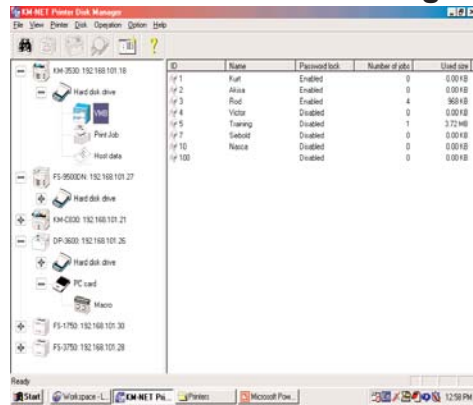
KM-NET Printer Disk Manager

File View Printer Disk Operation Option Help

KM-3530: 192.168.101.18
Hard disk drive
VMB
Print Job
Host data
FS-9500DN: 192.168.101.27
Hard disk drive
KM-C830: 192.168.101.21
DP-3600: 192.168.101.26
Hard disk drive
PC card
Macro
FS-1750: 192.168.101.30
FS-3750: 192.168.101.28

| ID | Name | Password lock | Number of jobs | Used size |
|---|---|---|---|---|
| 1 | Kurt | Enabled | 0 | 0.00 KB |
| 2 | Akisa | Enabled | 0 | 0.00 KB |
| 3 | Rod | Enabled | 4 | 968 KB |
| 4 | Victor | Disabled | 0 | 0.00 KB |
| 5 | Training | Disabled | 1 | 3.72 MB |
| 7 | Siebold | Disabled | 0 | 0.00 KB |
| 10 | Nasca | Disabled | 0 | 0.00 KB |
| 100 | | Disabled | 0 | 0.00 KB |

Ready

Start | Workspace - L... | KM-NET Pri... | Printers | Microsoft Pow... | 12:58 PM